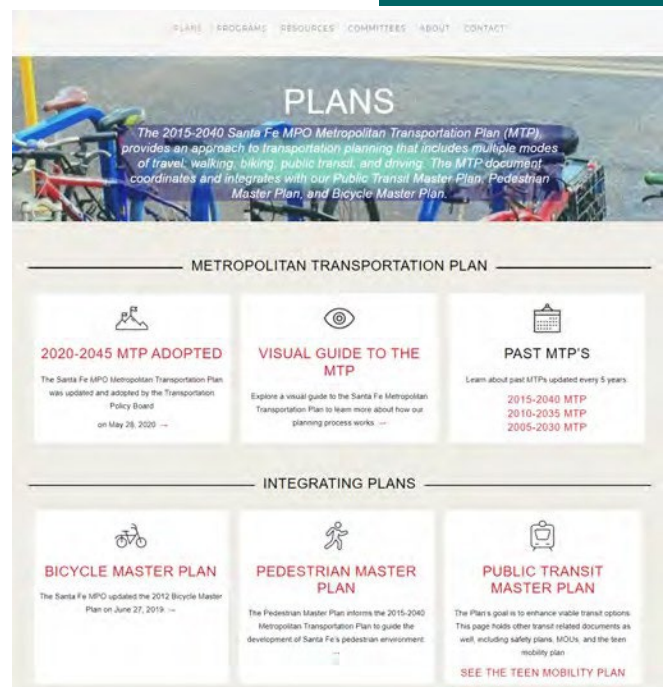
PLANS PROGRAMS RESOURCES COMMITTEES ABOUT CONTACT

PLANS

The 2015-2040 Santa Fe MPO Metropolitan Transportation Plan (MTP) provides an approach to transportation planning that includes multiple modes of travel: walking, biking, public transit, and driving. The MTP document coordinates and integrates with our Public Transit Master Plan, Pedestrian Master Plan, and Bicycle Master Plan.

METROPOLITAN TRANSPORTATION PLAN

2020-2045 MTP ADOPTED

The Santa Fe MPO Metropolitan Transportation Plan was updated and adopted by the Transportation Policy Board

on May 28, 2020 →

VISUAL GUIDE TO THE MTP

Explore a visual guide to the Santa Fe Metropolitan Transportation Plan to learn more about how our planning process works →

PAST MTP'S

Learn about past MTPs updated every 5 years.

2015-2040 MTP
2010-2035 MTP
2005-2030 MTP

INTEGRATING PLANS

BICYCLE MASTER PLAN

The Santa Fe MPO updated the 2012 Bicycle Master Plan on June 27, 2019. →

PEDESTRIAN MASTER PLAN

The Pedestrian Master Plan informs the 2015-2040 Metropolitan Transportation Plan to guide the development of Santa Fe's pedestrian environment.

...

PUBLIC TRANSIT MASTER PLAN

The Plan's goal is to enhance viable transit options. This page holds other transit related documents as well, including safety plans, MOUs, and the teen mobility plan

SEE THE TEEN MOBILITY PLAN